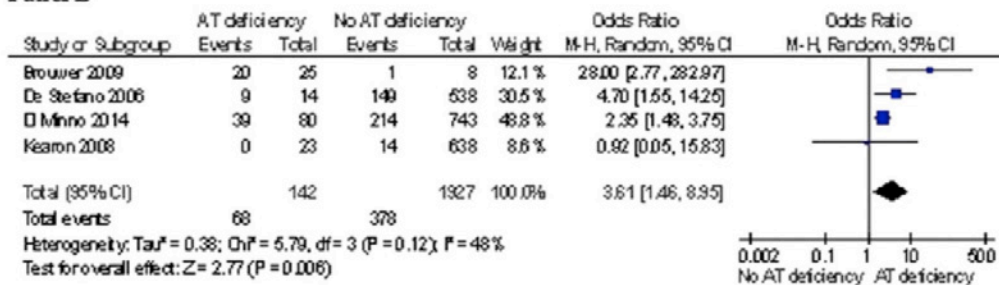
| Study or Subgroup | AT deficiency Events | AT deficiency Total | No AT deficiency Events | No AT deficiency Total | Weight | Odds Ratio M-H, Random, 95% CI |
|---|---|---|---|---|---|---|
| Brouwer 2009 | 20 | 25 | 1 | 8 | 12.1% | 28.00 [2.77, 282.97] |
| De Stefano 2006 | 9 | 14 | 149 | 638 | 30.5% | 4.70 [1.55, 14.25] |
| Di Minno 2014 | 39 | 80 | 214 | 743 | 48.8% | 2.35 [1.48, 3.75] |
| Kearon 2008 | 0 | 23 | 14 | 638 | 8.6% | 0.92 [0.05, 15.83] |
| Total (95% CI) | | 142 | | 1927 | 100.0% | 3.61 [1.46, 8.95] |
| Total events | 68 | | 378 | | | |

Heterogeneity: Tau² = 0.38; Chi² = 5.79, df = 3 (P = 0.12); I² = 48%
Test for overall effect: Z = 2.77 (P = 0.006)

Odds Ratio
M-H, Random, 95% CI

0.002 0.1 1 10 500
No AT deficiency AT deficiency